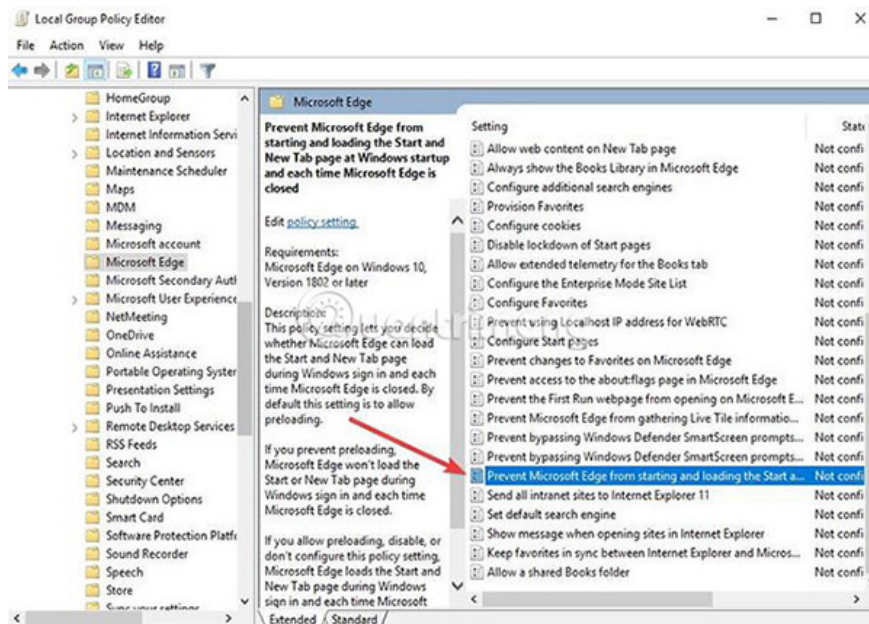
Local Group Policy Editor

File Action View Help

HomeGroup
Internet Explorer
Internet Information Servi
Location and Sensors
Maintenance Scheduler
Maps
MDM
Messaging
Microsoft account
Microsoft Edge
Microsoft Secondary Auth
Microsoft User Experience
NetMeeting
OneDrive
Online Assistance
Portable Operating Syster
Presentation Settings
Push To Install
Remote Desktop Services
RSS Feeds
Search
Security Center
Shutdown Options
Smart Card
Software Protection Platf
Sound Recorder
Speech
Store
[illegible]

Microsoft Edge

Prevent Microsoft Edge from starting and loading the Start and New Tab page at Windows startup and each time Microsoft Edge is closed

Edit policy setting.

Requirements:
Microsoft Edge on Windows 10, Version 1802 or later

Description:
This policy setting lets you decide whether Microsoft Edge can load the Start and New Tab page during Windows sign in and each time Microsoft Edge is closed. By default this setting is to allow preloading.

If you prevent preloading, Microsoft Edge won't load the Start or New Tab page during Windows sign in and each time Microsoft Edge is closed.

If you allow preloading, disable, or don't configure this policy setting, Microsoft Edge loads the Start and New Tab page during Windows sign in and each time Microsoft

| Setting | State |
|---|---|
| Allow web content on New Tab page | Not confi |
| Always show the Books Library in Microsoft Edge | Not confi |
| Configure additional search engines | Not confi |
| Provision Favorites | Not confi |
| Configure cookies | Not confi |
| Disable lockdown of Start pages | Not confi |
| Allow extended telemetry for the Books tab | Not confi |
| Configure the Enterprise Mode Site List | Not confi |
| Configure Favorites | Not confi |
| Prevent using Localhost IP address for WebRTC | Not confi |
| Configure Start pages | Not confi |
| Prevent changes to Favorites on Microsoft Edge | Not confi |
| Prevent access to the about:flags page in Microsoft Edge | Not confi |
| Prevent the First Run webpage from opening on Microsoft E... | Not confi |
| Prevent Microsoft Edge from gathering Live Tile informatio... | Not confi |
| Prevent bypassing Windows Defender SmartScreen prompts... | Not confi |
| Prevent bypassing Windows Defender SmartScreen prompts... | Not confi |
| Prevent Microsoft Edge from starting and loading the Start a... | Not confi |
| Send all intranet sites to Internet Explorer 11 | Not confi |
| Set default search engine | Not confi |
| Show message when opening sites in Internet Explorer | Not confi |
| Keep favorites in sync between Internet Explorer and Micros... | Not confi |
| Allow a shared Books folder | Not confi |

Extended Standard